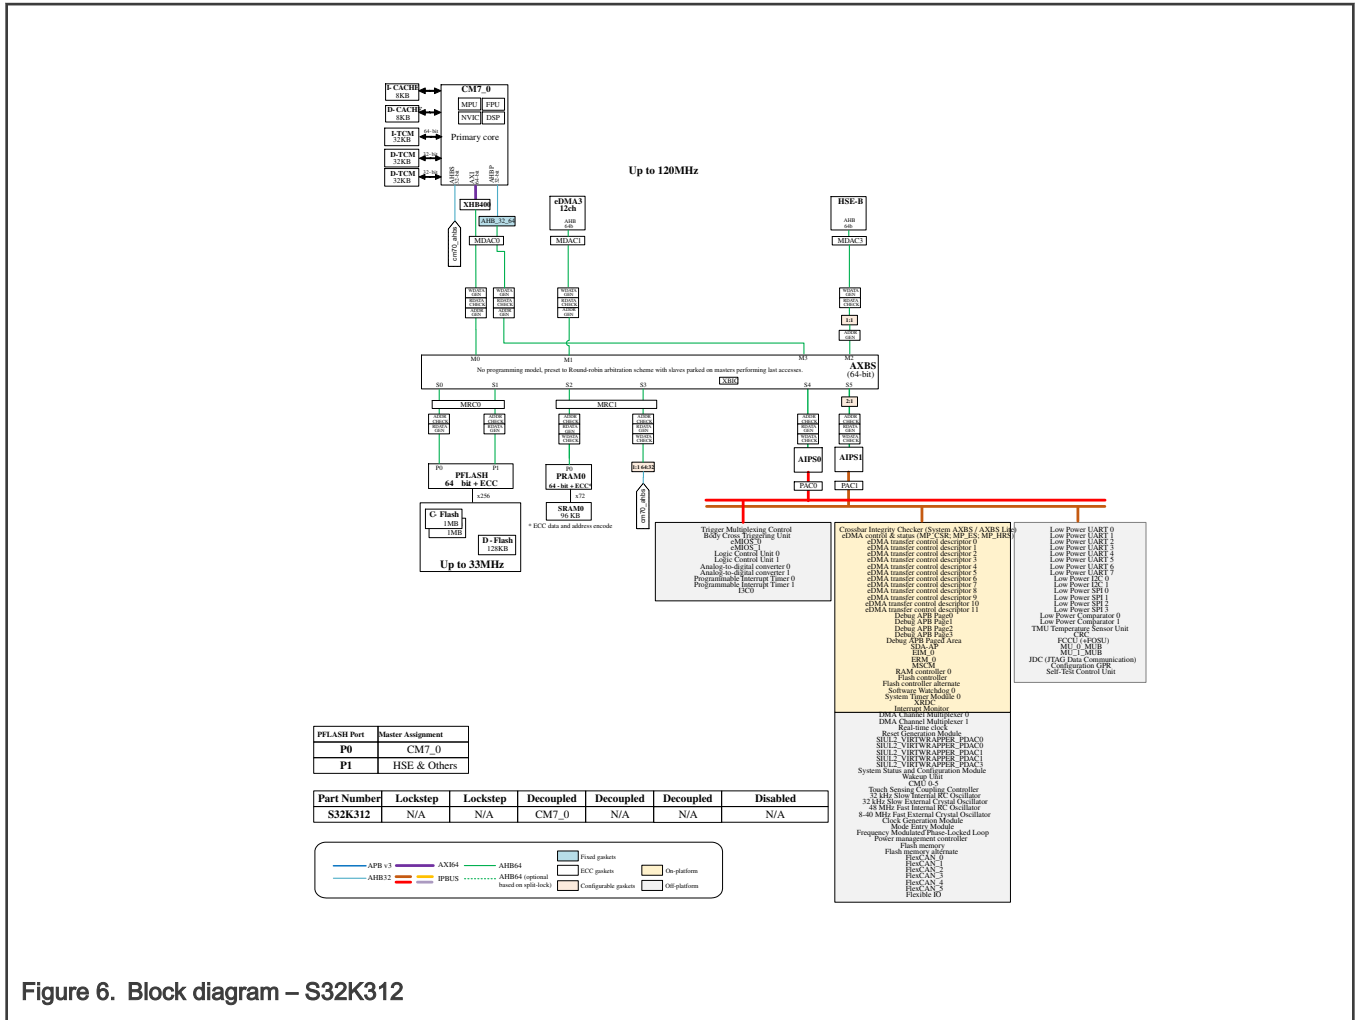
I- CACHE 8KB
D- CACHE 8KB
I-TCM 32KB
D-TCM 32KB
D-TCM 32KB
CM7_0
MPU FPU
NVIC DSP
Primary core
AHBS
AXI
AHBP
XHB400
AHB_32_64
MDAC0
cm70_ahbs
Up to 120MHz
eDMA3 12ch
AHB 64b
MDAC1
HSE-B
AHB 64b
MDAC3
1:1
M0 M1 M3 M2
AXBS (64-bit)
No programming model, preset to Round-robin arbitration scheme with slaves parked on masters performing last accesses.
XBIC
S0 S1 S2 S3 S4 S5
MRC0
MRC1
2:1
AIPS0
AIPS1
PAC0
PAC1
P0 P1
PFLASH 64 bit + ECC
x256
P0
PRAM0 64 - bit + ECC*
x72
SRAM0 96 KB
* ECC data and address encode
1:1 64:32
cm70_ahbs
C- Flash 1MB 1MB
D - Flash 128KB
Up to 33MHz

Trigger Multiplexing Control
Body Cross Triggering Unit
eMIOS_0
eMIOS_1
Logic Control Unit 0
Logic Control Unit 1
Analog-to-digital converter 0
Analog-to-digital converter 1
Programmable Interrupt Timer 0
Programmable Interrupt Timer 1
I3C0

Crossbar Integrity Checker (System AXBS / AXBS Lite)
eDMA control & status (MP_CSR; MP_ES; MP_HRS)
eDMA transfer control descriptor 0
eDMA transfer control descriptor 1
eDMA transfer control descriptor 2
eDMA transfer control descriptor 3
eDMA transfer control descriptor 4
eDMA transfer control descriptor 5
eDMA transfer control descriptor 6
eDMA transfer control descriptor 7
eDMA transfer control descriptor 8
eDMA transfer control descriptor 9
eDMA transfer control descriptor 10
eDMA transfer control descriptor 11
Debug APB Page0
Debug APB Page1
Debug APB Page2
Debug APB Page3
Debug APB Paged Area
SDA-AP
EIM_0
ERM_0
MSCM
RAM controller 0
Flash controller
Flash controller alternate
Software Watchdog 0
System Timer Module 0
XRDC
Interrupt Monitor
DMA Channel Multiplexer 0
DMA Channel Multiplexer 1
Real-time clock
Reset Generation Module
SIUL2_VIRTWRAPPER_PDAC0
SIUL2_VIRTWRAPPER_PDAC0
SIUL2_VIRTWRAPPER_PDAC1
SIUL2_VIRTWRAPPER_PDAC1
SIUL2_VIRTWRAPPER_PDAC3
System Status and Configuration Module
Wakeup Unit
CMU 0-5
Touch Sensing Coupling Controller
32 kHz Slow Internal RC Oscillator
32 kHz Slow External Crystal Oscillator
48 MHz Fast Internal RC Oscillator
8-40 MHz Fast External Crystal Oscillator
Clock Generation Module
Mode Entry Module
Frequency Modulated Phase-Locked Loop
Power management controller
Flash memory
Flash memory alternate
FlexCAN_0
FlexCAN_1
FlexCAN_2
FlexCAN_3
FlexCAN_4
FlexCAN_5
Flexible IO

Low Power UART 0
Low Power UART 1
Low Power UART 2
Low Power UART 3
Low Power UART 4
Low Power UART 5
Low Power UART 6
Low Power UART 7
Low Power I2C 0
Low Power I2C 1
Low Power SPI 0
Low Power SPI 1
Low Power SPI 2
Low Power SPI 3
Low Power Comparator 0
Low Power Comparator 1
TMU Temperature Sensor Unit
CRC
FCCU (+FOSU)
MU_0_MUB
MU_1_MUB
JDC (JTAG Data Communication)
Configuration GPR
Self-Test Control Unit

| PFLASH Port | Master Assignment |
|---|---|
| P0 | CM7_0 |
| P1 | HSE & Others |

| Part Number | Lockstep | Lockstep | Decoupled | Decoupled | Decoupled | Disabled |
|---|---|---|---|---|---|---|
| S32K312 | N/A | N/A | CM7_0 | N/A | N/A | N/A |

APB v3
AHB32
AXI64
IPBUS
AHB64
AHB64 (optional based on split-lock)
Fixed gaskets
ECC gaskets
Configurable gaskets
On-platform
Off-platform

Figure 6. Block diagram – S32K312